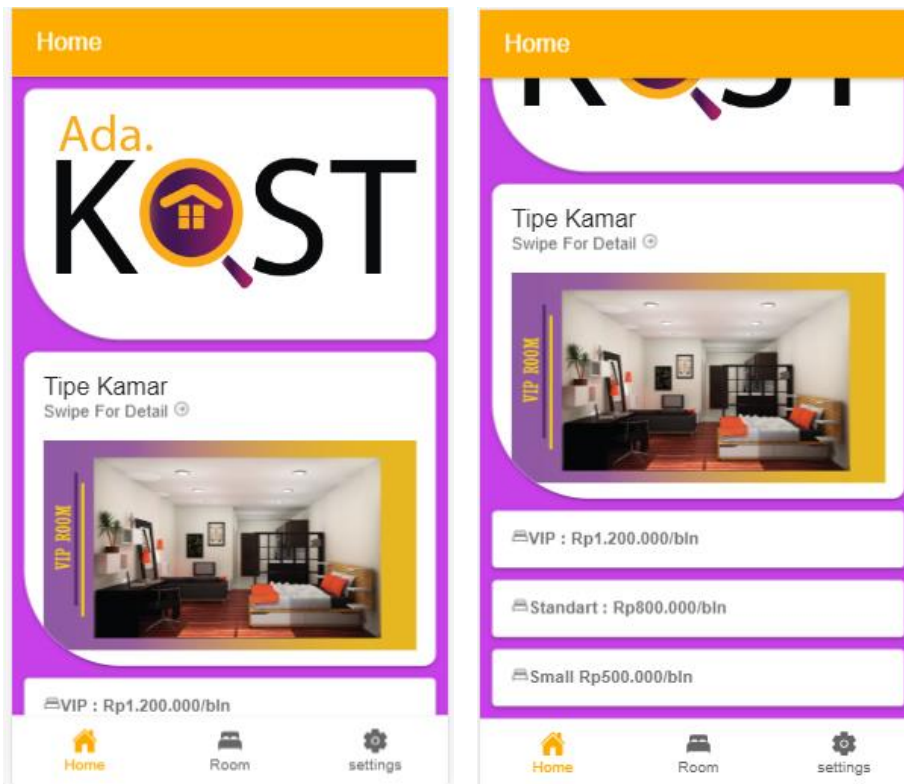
Home

Ada.
KOST

Tipe Kamar
Swipe For Detail

VIP ROOM

VIP : Rp1.200.000/bln

Home Room settings

Home

Tipe Kamar
Swipe For Detail

VIP ROOM

VIP : Rp1.200.000/bln

Standart : Rp800.000/bln

Small Rp500.000/bln

Home Room settings